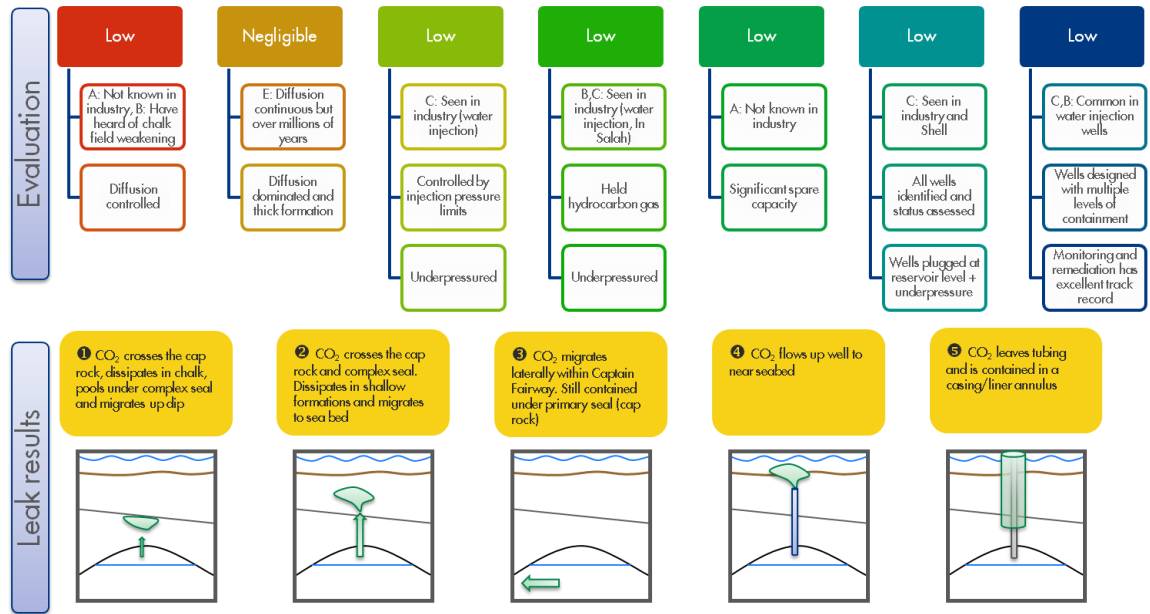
Evaluation

Low

A: Not known in industry, B: Have heard of chalk field weakening

Diffusion controlled

Negligible

E: Diffusion continuous but over millions of years

Diffusion dominated and thick formation

Low

C: Seen in industry (water injection)

Controlled by injection pressure limits

Underpressured

Low

B,C: Seen in industry (water injection, In Salah)

Held hydrocarbon gas

Underpressured

Low

A: Not known in industry

Significant spare capacity

Low

C: Seen in industry and Shell

All wells identified and status assessed

Wells plugged at reservoir level + underpressure

Low

C,B: Common in water injection wells

Wells designed with multiple levels of containment

Monitoring and remediation has excellent track record

Leak results

❶ $CO_2$ crosses the cap rock, dissipates in chalk, pools under complex seal and migrates up dip

❷ $CO_2$ crosses the cap rock and complex seal. Dissipates in shallow formations and migrates to sea bed

❸ $CO_2$ migrates laterally within Captain Fairway. Still contained under primary seal (cap rock)

❹ $CO_2$ flows up well to near seabed

❺ $CO_2$ leaves tubing and is contained in a casing/liner annulus